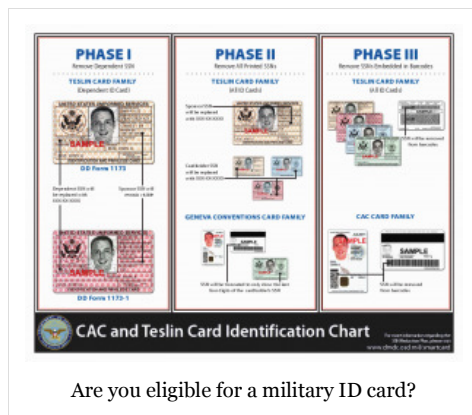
PHASE I
Remove Dependent SSN

TESLIN CARD FAMILY
(Dependent ID Card)

UNITED STATES UNIFORMED SERVICES

SAMPLE

DD Form 1173

Dependent SSN will be replaced with XXX-XX-XXXX

Sponsor SSN will remain visible

UNITED STATES UNIFORMED SERVICES

SAMPLE

DD Form 1173-1

PHASE II
Remove All Printed SSNs

TESLIN CARD FAMILY
(All ID Cards)

Sponsor SSN will be replaced with XXX-XX-XXXX

Cardholder SSN will be replaced with XXX-XX-XXXX

GENEVA CONVENTIONS CARD FAMILY

SSN will be truncated to only show the last four digits of the cardholder's SSN

PHASE III
Remove SSNs Embedded in Barcodes

TESLIN CARD FAMILY
(All ID Cards)

SSN will be removed from barcodes

CAC CARD FAMILY

SAMPLE

SSN will be removed from barcodes

CAC and Teslin Card Identification Chart

For more information regarding the SSN Reduction Plan, please visit
www.dmdc.osd.mil/smartcard

Are you eligible for a military ID card?